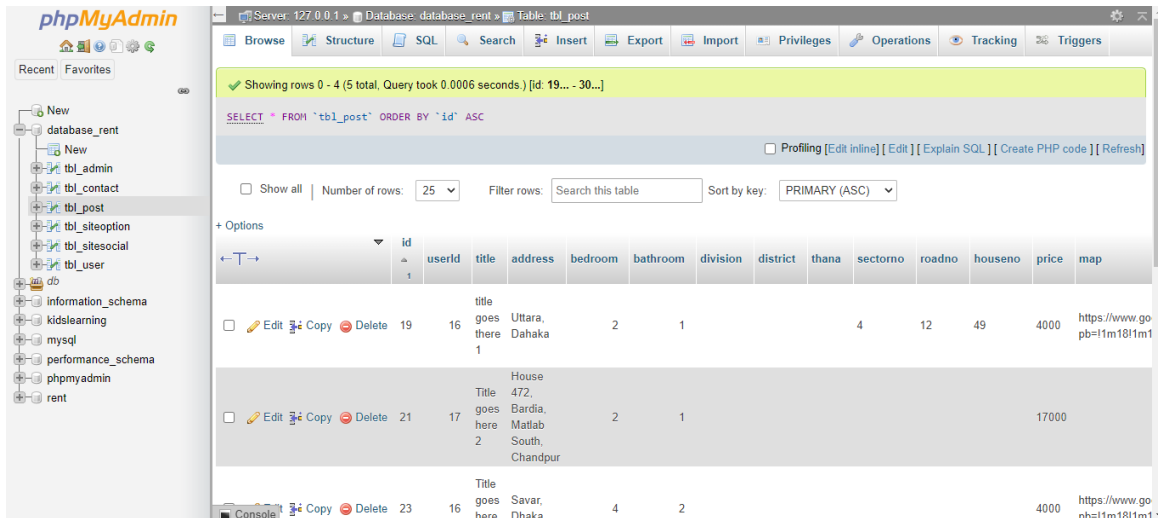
phpMyAdmin

Recent Favorites

New
database_rent
New
tbl_admin
tbl_contact
tbl_post
tbl_siteoption
tbl_sitesocial
tbl_user
db
information_schema
kidslearning
mysql
performance_schema
phpmyadmin
rent

Server: 127.0.0.1 » Database: database_rent » Table: tbl_post

Browse Structure SQL Search Insert Export Import Privileges Operations Tracking Triggers

Showing rows 0 - 4 (5 total, Query took 0.0006 seconds.) [id: 19... - 30...]

SELECT * FROM `tbl_post` ORDER BY `id` ASC

Profiling [Edit inline] [ Edit ] [ Explain SQL ] [ Create PHP code ] [ Refresh]

Show all | Number of rows: 25 Filter rows: Search this table Sort by key: PRIMARY (ASC)

+ Options

| ←T→ | id | userId | title | address | bedroom | bathroom | division | district | thana | sectorno | roadno | houseno | price | map |
|---|---|---|---|---|---|---|---|---|---|---|---|---|---|---|
| Edit Copy Delete | 19 | 16 | title goes there 1 | Uttara, Dahaka | 2 | 1 | | | | 4 | 12 | 49 | 4000 | https://www.go pb=!1m18!1m1 |
| Edit Copy Delete | 21 | 17 | Title goes here 2 | House 472, Bardia, Matlab South, Chandpur | 2 | 1 | | | | | | | 17000 | |
| Edit Copy Delete | 23 | 16 | Title goes here | Savar, Dhaka | 4 | 2 | | | | | | | 4000 | https://www.go pb=!1m18!1m1 |

Console